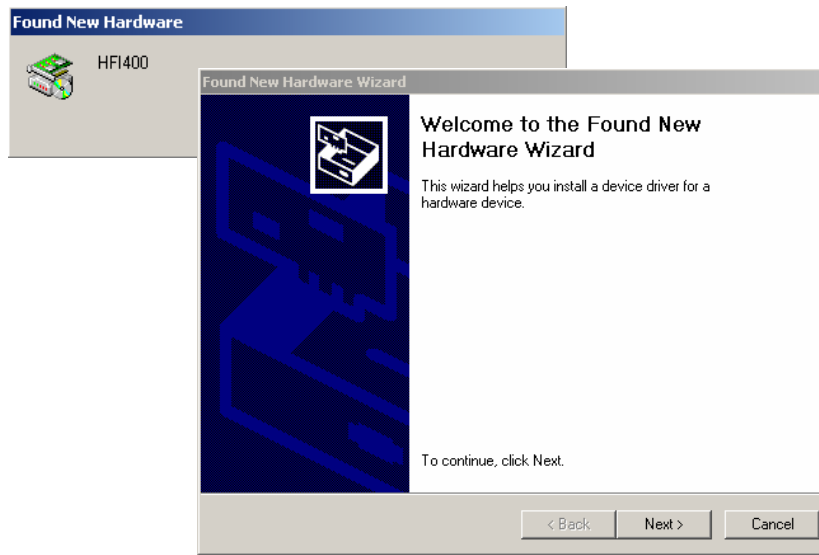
Found New Hardware

HFI400

Found New Hardware Wizard

Welcome to the Found New Hardware Wizard

This wizard helps you install a device driver for a hardware device.

To continue, click Next.

< Back

Next >

Cancel